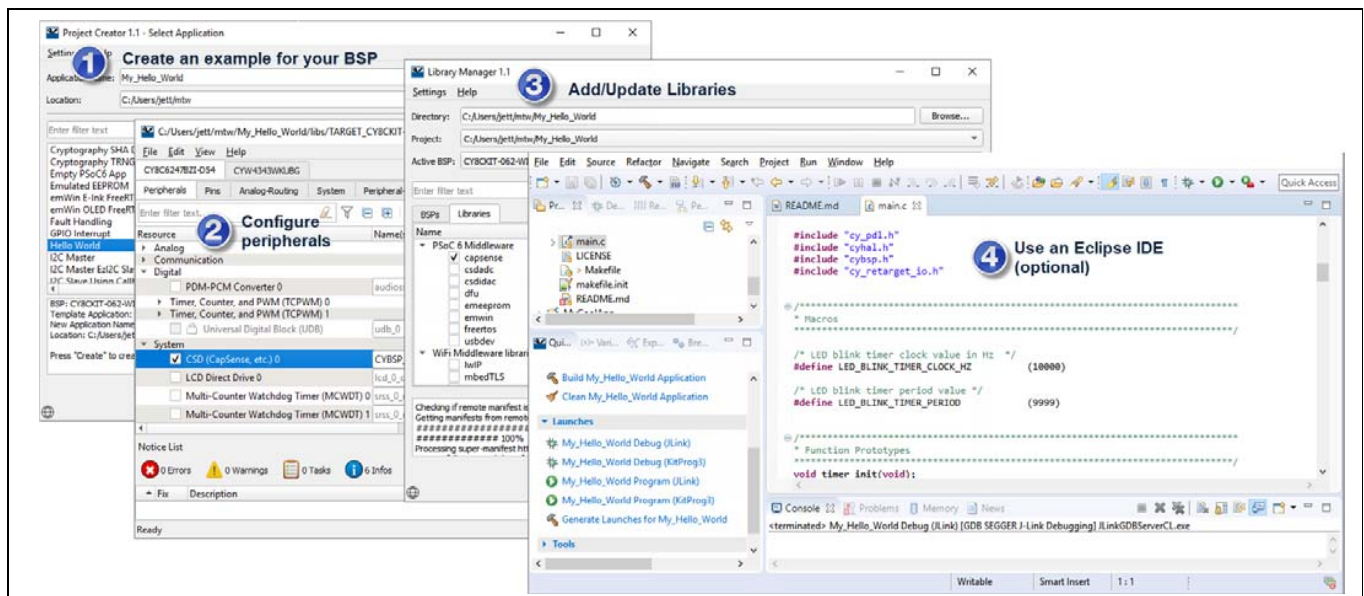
Project Creator 1.1 - Select Application

Settings Help

1 Create an example for your BSP

Application Name: My_Hello_World

Location: C:/Users/jett/mtw

Enter filter text

Cryptography SHA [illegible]
Cryptography TRNG
Empty PSoC6 App
Emulated EEPROM
emWin E-Ink FreeRT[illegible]
emWin OLED FreeRT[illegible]
Fault Handling
GPIO Interrupt
Hello World
I2C Master
I2C Master EzI2C Sla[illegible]
I2C Slave Using Callb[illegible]

BSP: CY8CKIT-062-W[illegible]
Template Application: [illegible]
New Application Name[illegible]
Location: C:/Users/jet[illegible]

Press "Create" to crea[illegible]

C:/Users/jett/mtw/My_Hello_World/libs/TARGET_CY8CKIT-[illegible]

File Edit View Help

CY8C6247BZI-D54 CYW4343WKUBG

Peripherals Pins Analog-Routing System Peripheral-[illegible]

Enter filter text...

2 Configure peripherals

Resource Name(s)
Analog
Communication
Digital
PDM-PCM Converter 0 audios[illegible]
Timer, Counter, and PWM (TCPWM) 0
Timer, Counter, and PWM (TCPWM) 1
Universal Digital Block (UDB) udb_0
System
CSD (CapSense, etc.) 0 CYBSP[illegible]
LCD Direct Drive 0 lcd_0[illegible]
Multi-Counter Watchdog Timer (MCWDT) 0 srss_0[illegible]
Multi-Counter Watchdog Timer (MCWDT) 1 srss_0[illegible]

Notice List

0 Errors 0 Warnings 0 Tasks 6 Infos

Fix Description

Ready

Library Manager 1.1

3 Add/Update Libraries

Settings Help

Directory: C:/Users/jett/mtw/My_Hello_World Browse...

Project: C:/Users/jett/mtw/My_Hello_World

Active BSP: CY8CKIT-062-W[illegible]

Enter filter text

BSPs Libraries

Name
PSoC 6 Middleware
capsense
csdadc
csdidac
dfu
emeeprom
emwin
freertos
usbdev
WiFi Middleware librar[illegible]
lwIP
mbedTLS

Checking if remote manifest is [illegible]
Getting manifests from remot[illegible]
###################
############ 100%
Processing super-manifest htt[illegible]

File Edit Source Refactor Navigate Search Project Run Window Help

Quick Access

Pr... De... Re... Pe...

main.c
LICENSE
> Makefile
makefile.init
README.md

Qui... Vari... Exp... Bre...

Build My_Hello_World Application
Clean My_Hello_World Application

Launches
My_Hello_World Debug (JLink)
My_Hello_World Debug (KitProg3)
My_Hello_World Program (JLink)
My_Hello_World Program (KitProg3)
Generate Launches for My_Hello_World

Tools

README.md main.c

#include "cy_pdl.h"
#include "cyhal.h"
#include "cybsp.h"
#include "cy_retarget_io.h"

4 Use an Eclipse IDE (optional)

/*******************************************************
* Macros
*******************************************************/

/* LED blink timer clock value in Hz */
#define LED_BLINK_TIMER_CLOCK_HZ (10000)

/* LED blink timer period value */
#define LED_BLINK_TIMER_PERIOD (9999)

/*******************************************************
* Function Prototypes
*******************************************************/
void timer_init(void);

Console Problems Memory News

<terminated> My_Hello_World Debug (JLink) [GDB SEGGER J-Link Debugging] JLinkGDBServerCL.exe

Writable Smart Insert 1 : 1